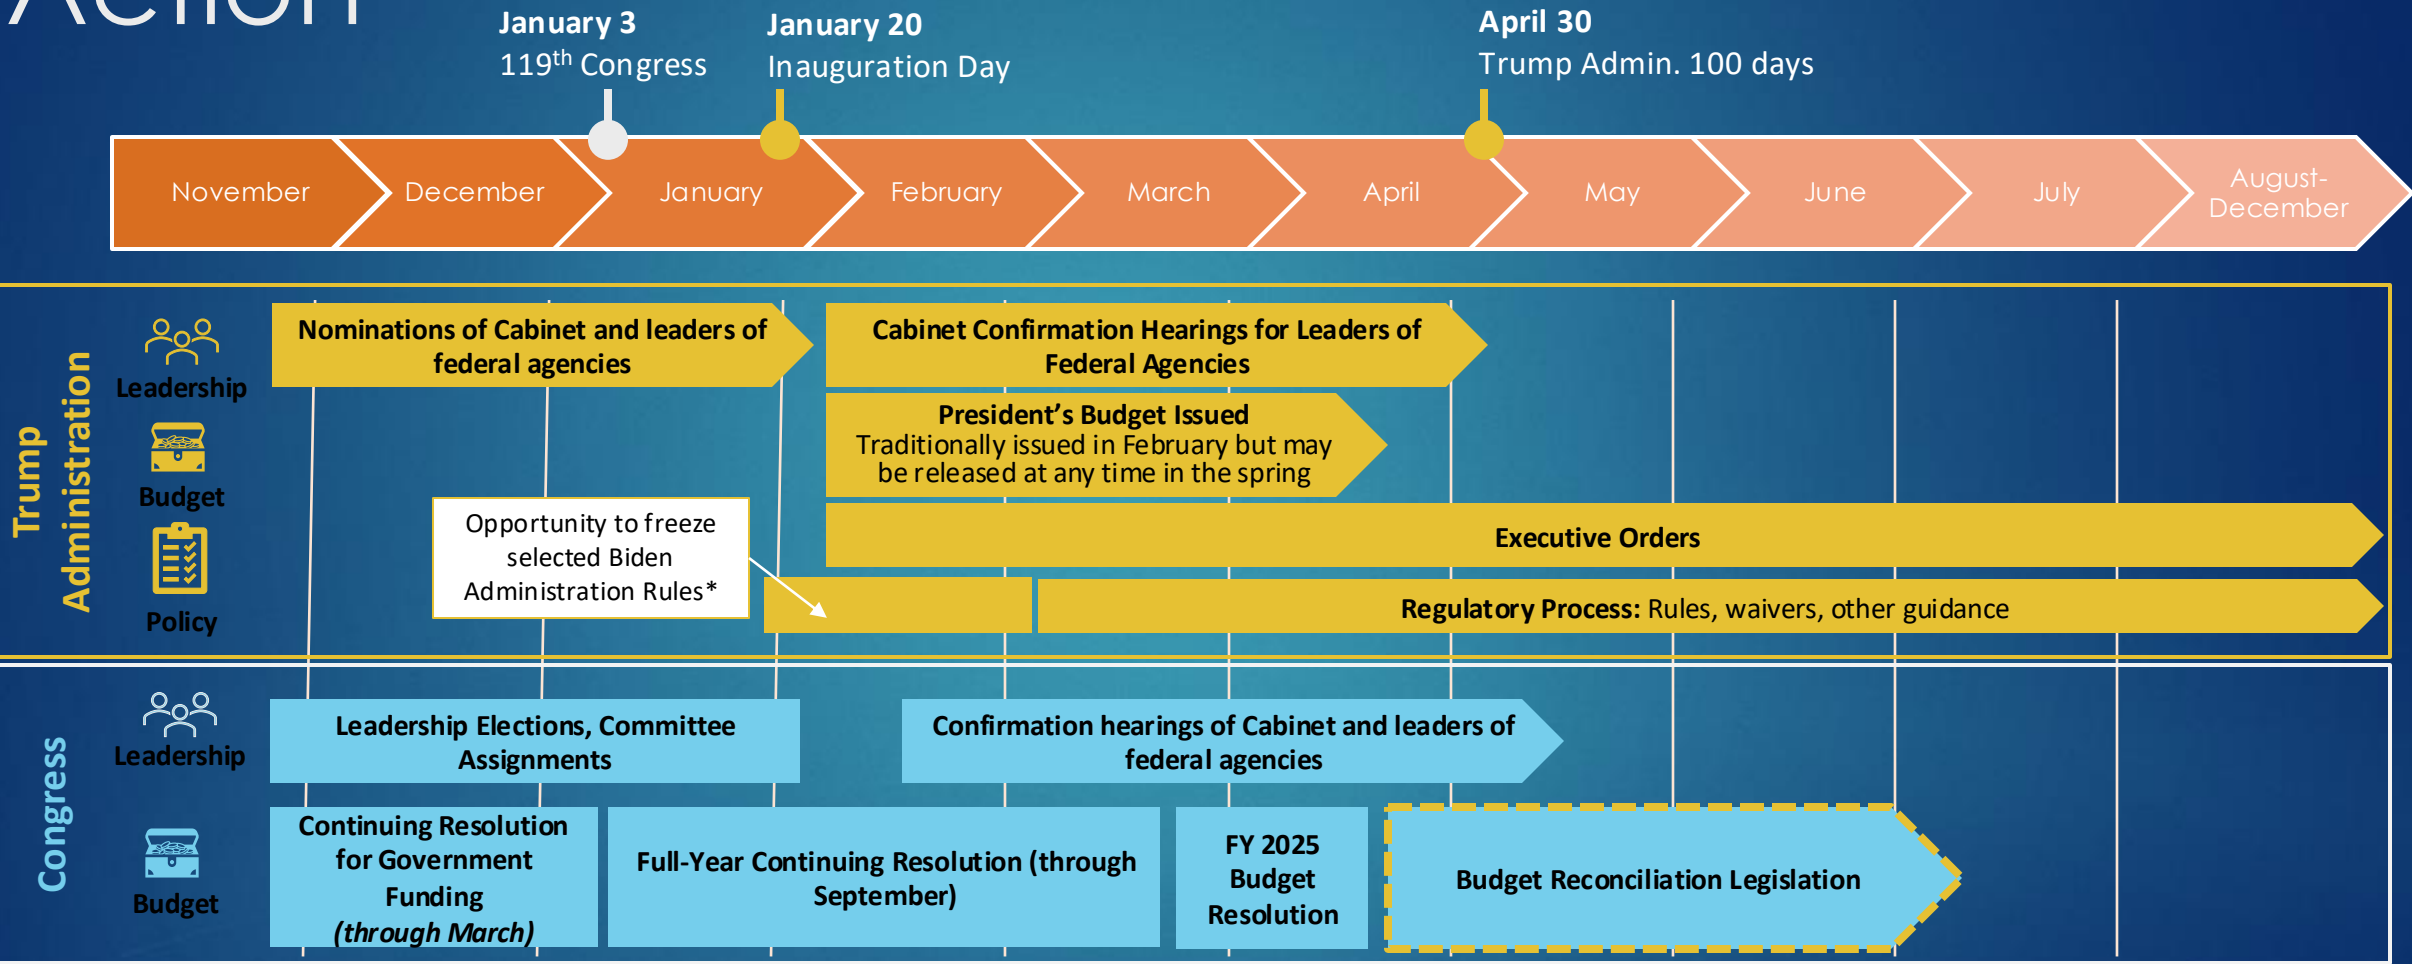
Action

January 3
119$^{th}$ Congress

January 20
Inauguration Day

April 30
Trump Admin. 100 days

November
December
January
February
March
April
May
June
July
August-December

Trump Administration

Leadership
Budget
Policy

Nominations of Cabinet and leaders of federal agencies

Cabinet Confirmation Hearings for Leaders of Federal Agencies

President's Budget Issued
Traditionally issued in February but may be released at any time in the spring

Opportunity to freeze selected Biden Administration Rules*

Executive Orders

Regulatory Process: Rules, waivers, other guidance

Congress

Leadership
Budget

Leadership Elections, Committee Assignments

Confirmation hearings of Cabinet and leaders of federal agencies

Continuing Resolution for Government Funding (through March)

Full-Year Continuing Resolution (through September)

FY 2025 Budget Resolution

Budget Reconciliation Legislation